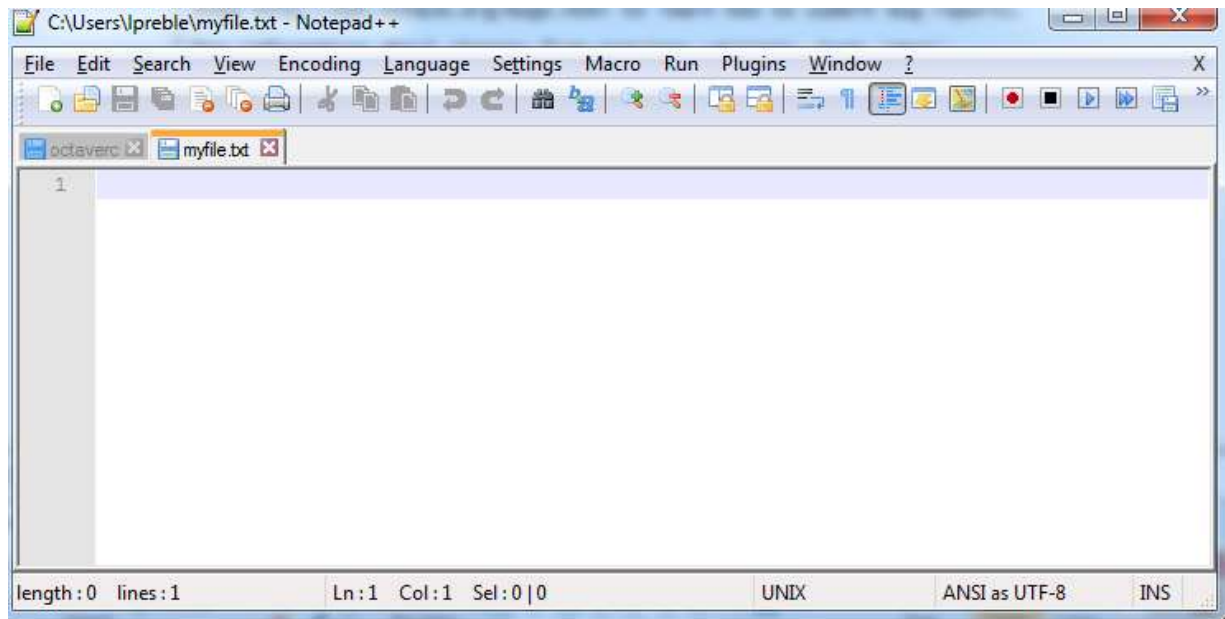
C:\Users\lpreble\myfile.txt - Notepad++

File Edit Search View Encoding Language Settings Macro Run Plugins Window ? X

octaverc myfile.txt

1

length : 0 lines : 1 Ln : 1 Col : 1 Sel : 0 | 0 UNIX ANSI as UTF-8 INS